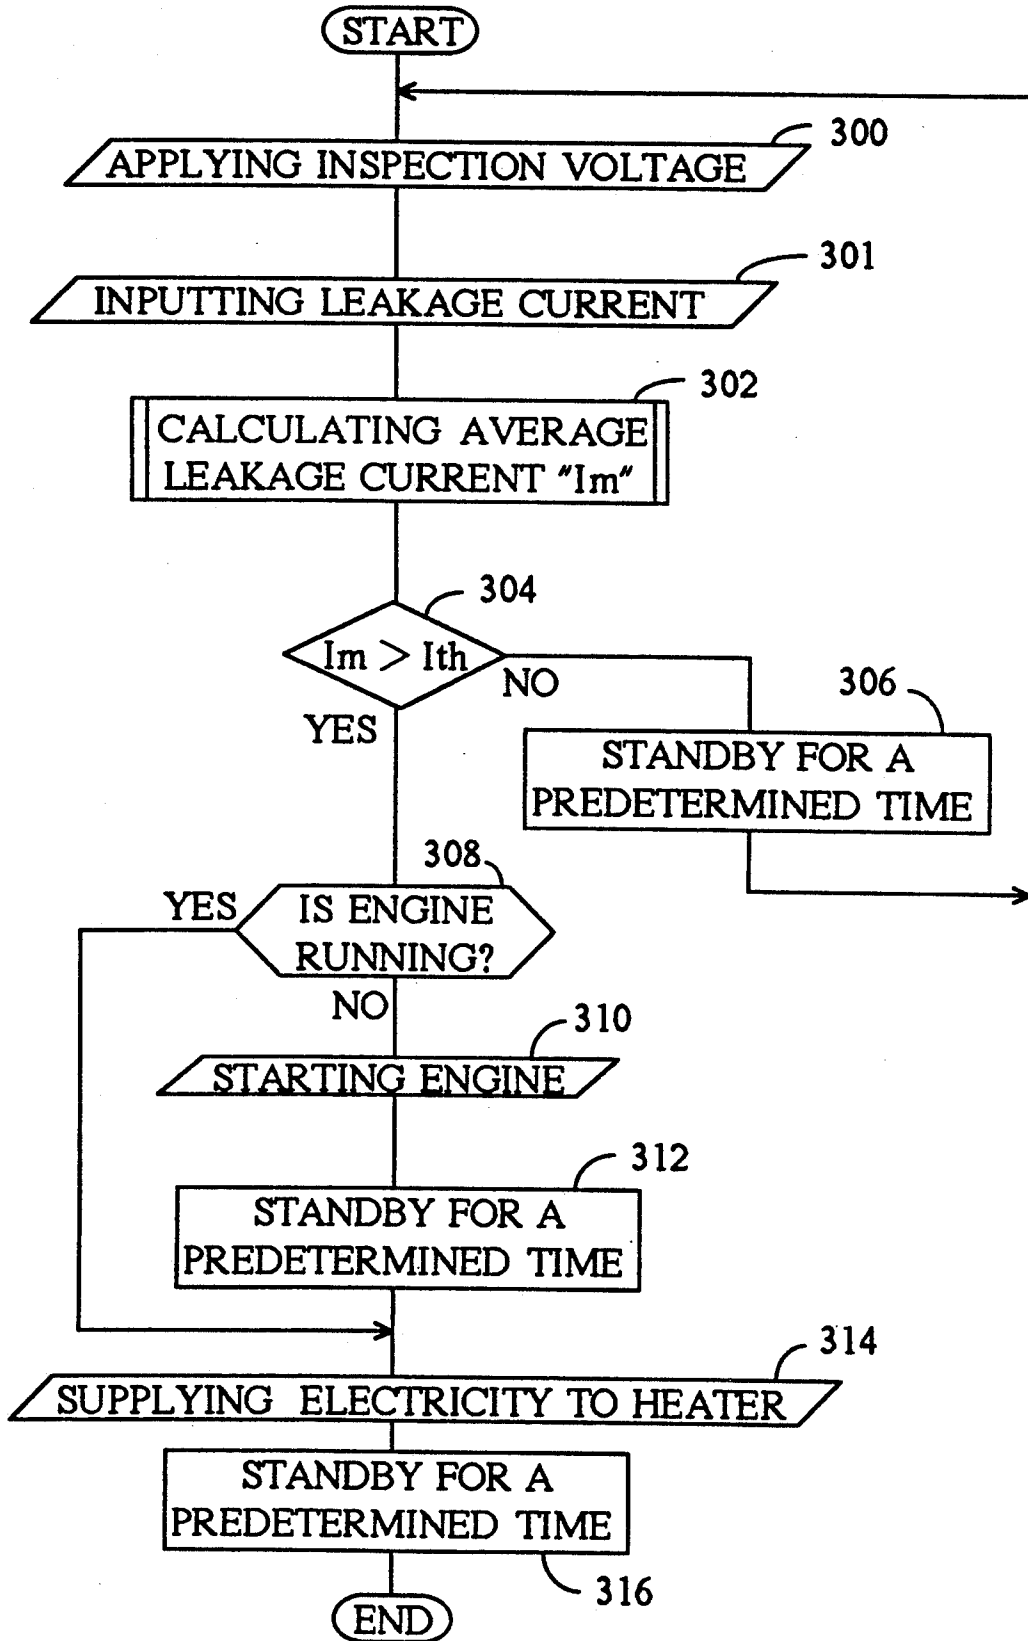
START

300
APPLYING INSPECTION VOLTAGE

301
INPUTTING LEAKAGE CURRENT

302
CALCULATING AVERAGE LEAKAGE CURRENT "Im"

304
Im > Ith
NO
YES

306
STANDBY FOR A PREDETERMINED TIME

308
YES
IS ENGINE RUNNING?
NO

310
STARTING ENGINE

312
STANDBY FOR A PREDETERMINED TIME

314
SUPPLYING ELECTRICITY TO HEATER

STANDBY FOR A PREDETERMINED TIME
316

END